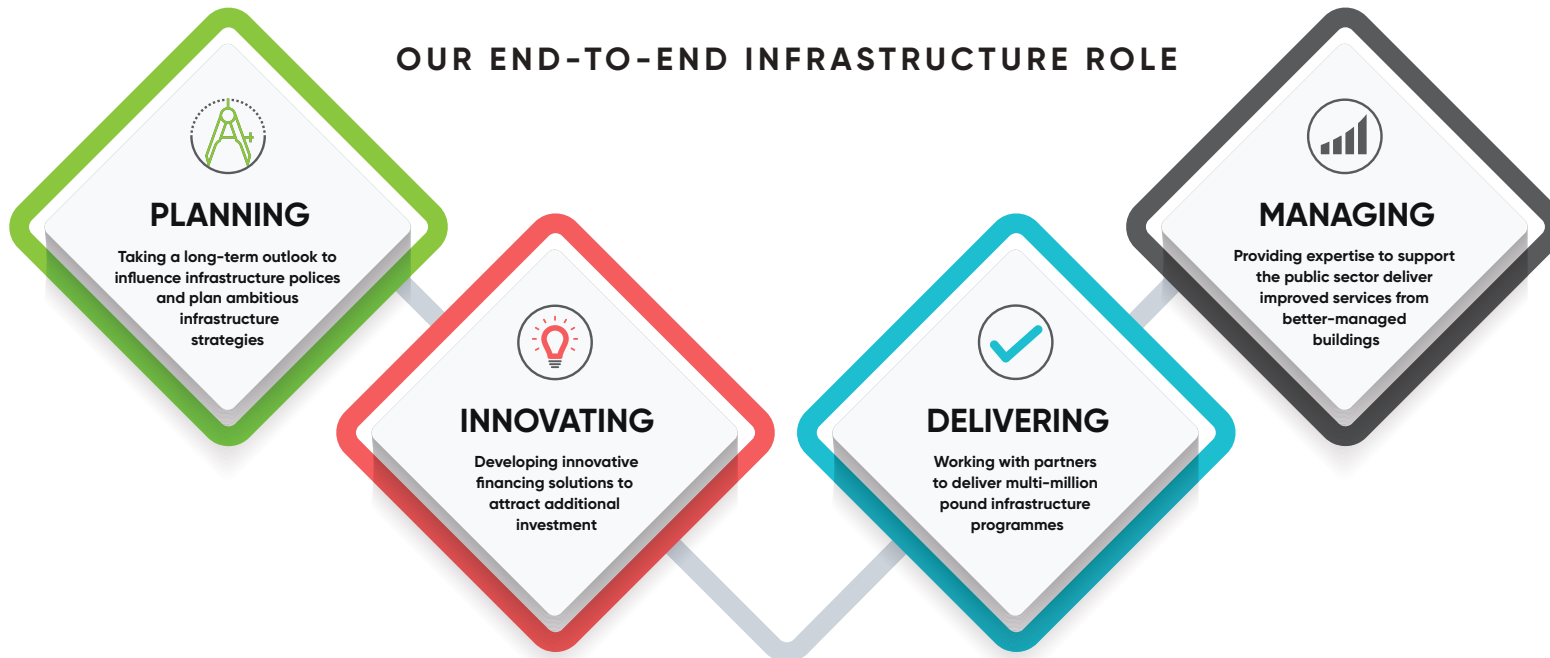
OUR END-TO-END INFRASTRUCTURE ROLE

PLANNING

Taking a long-term outlook to influence infrastructure polices and plan ambitious infrastructure strategies

INNOVATING

Developing innovative financing solutions to attract additional investment

DELIVERING

Working with partners to deliver multi-million pound infrastructure programmes

MANAGING

Providing expertise to support the public sector deliver improved services from better-managed buildings